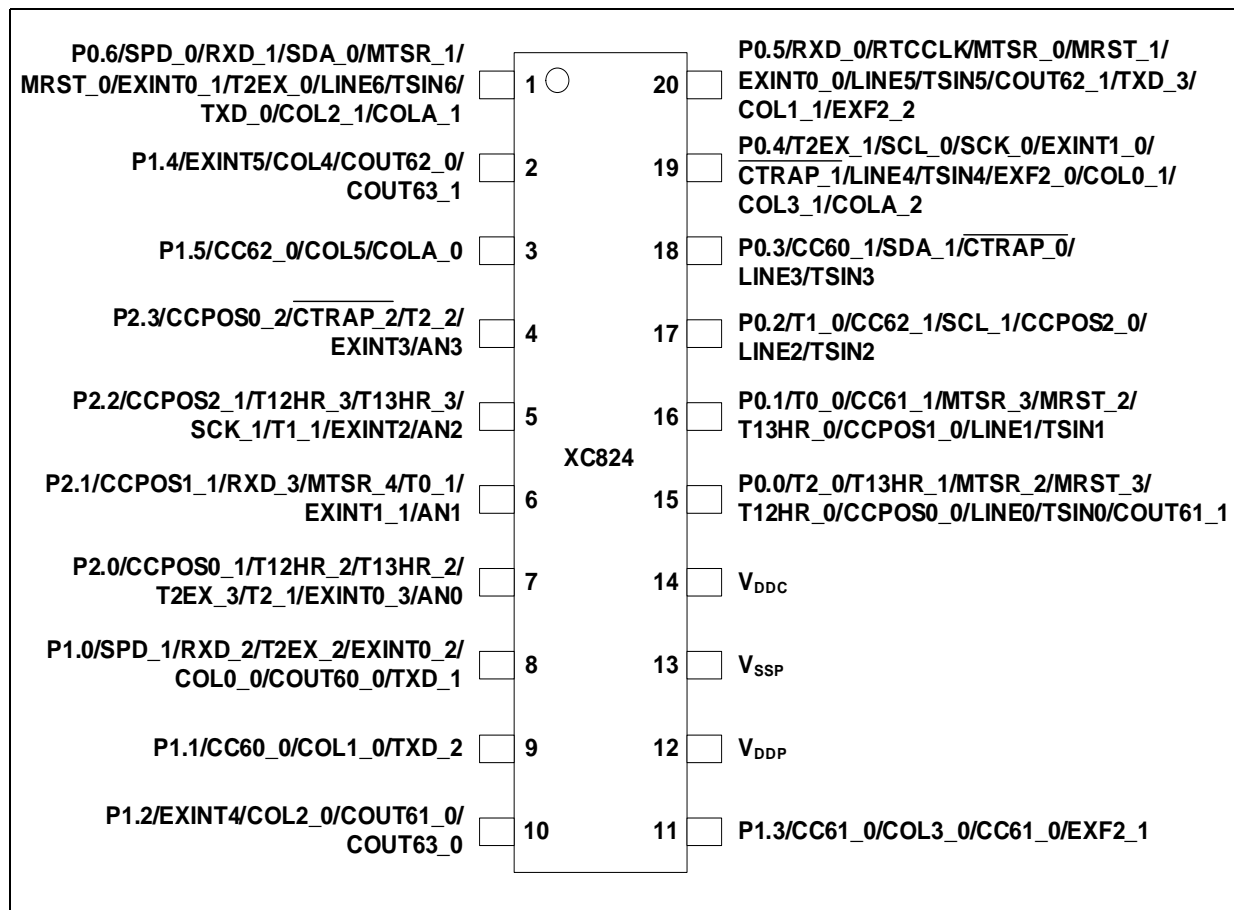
P0.6/SPD_0/RXD_1/SDA_0/MTSR_1/MRST_0/EXINT0_1/T2EX_0/LINE6/TSIN6/TXD_0/COL2_1/COLA_1

1

20

P0.5/RXD_0/RTCCLK/MTSR_0/MRST_1/EXINT0_0/LINE5/TSIN5/COUT62_1/TXD_3/COL1_1/EXF2_2

P1.4/EXINT5/COL4/COUT62_0/COUT63_1

2

19

P0.4/T2EX_1/SCL_0/SCK_0/EXINT1_0/$\overline{CTRAP\_1}$/LINE4/TSIN4/EXF2_0/COL0_1/COL3_1/COLA_2

P1.5/CC62_0/COL5/COLA_0

3

18

P0.3/CC60_1/SDA_1/$\overline{CTRAP\_0}$/LINE3/TSIN3

P2.3/CCPOS0_2/$\overline{CTRAP\_2}$/T2_2/EXINT3/AN3

4

17

P0.2/T1_0/CC62_1/SCL_1/CCPOS2_0/LINE2/TSIN2

P2.2/CCPOS2_1/T12HR_3/T13HR_3/SCK_1/T1_1/EXINT2/AN2

5

16

P0.1/T0_0/CC61_1/MTSR_3/MRST_2/T13HR_0/CCPOS1_0/LINE1/TSIN1

XC824

P2.1/CCPOS1_1/RXD_3/MTSR_4/T0_1/EXINT1_1/AN1

6

15

P0.0/T2_0/T13HR_1/MTSR_2/MRST_3/T12HR_0/CCPOS0_0/LINE0/TSIN0/COUT61_1

P2.0/CCPOS0_1/T12HR_2/T13HR_2/T2EX_3/T2_1/EXINT0_3/AN0

7

14

$V_{DDC}$

P1.0/SPD_1/RXD_2/T2EX_2/EXINT0_2/COL0_0/COUT60_0/TXD_1

8

13

$V_{SSP}$

P1.1/CC60_0/COL1_0/TXD_2

9

12

$V_{DDP}$

P1.2/EXINT4/COL2_0/COUT61_0/COUT63_0

10

11

P1.3/CC61_0/COL3_0/CC61_0/EXF2_1